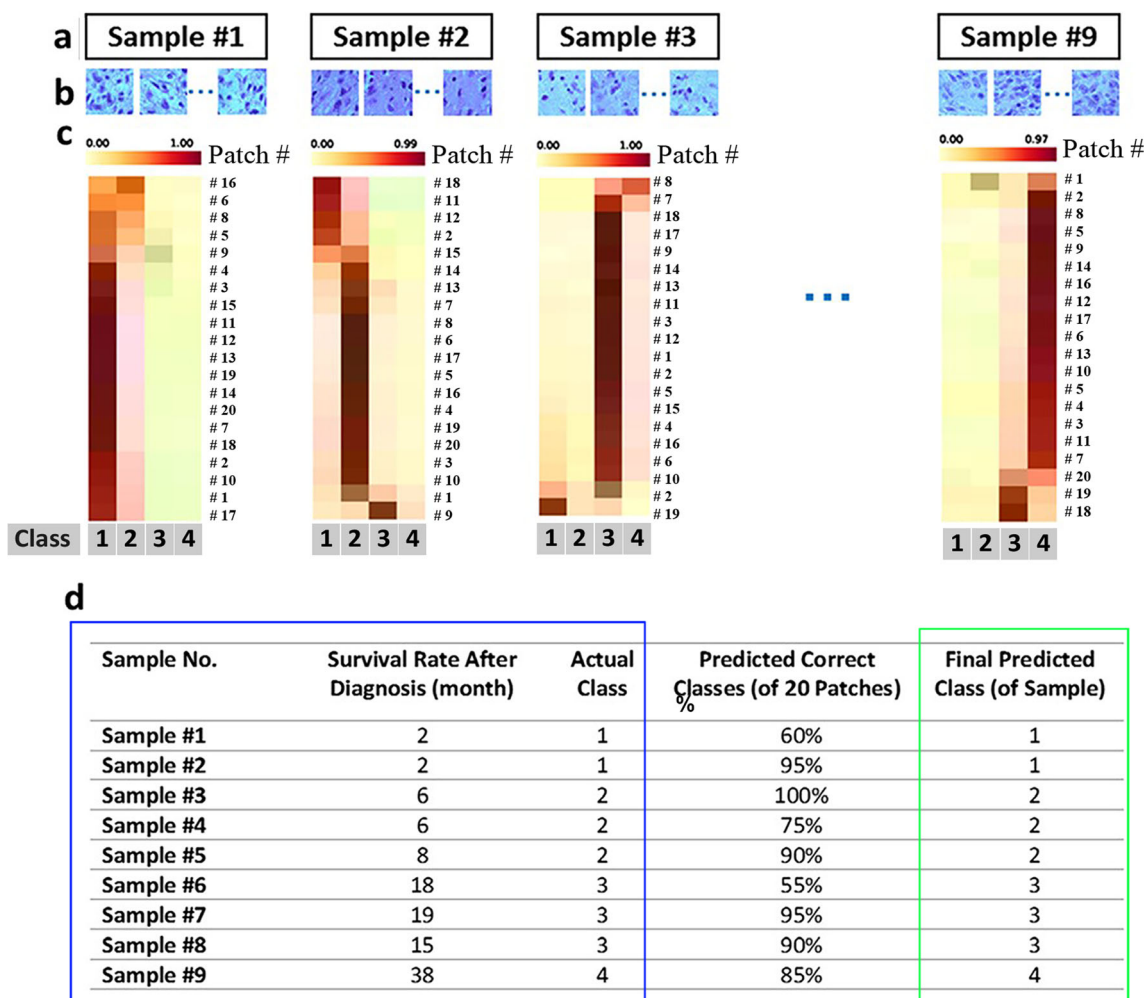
a Sample #1 Sample #2 Sample #3 Sample #9

b

c

0.00 1.00 Patch #
# 16
# 6
# 8
# 5
# 9
# 4
# 3
# 15
# 11
# 12
# 13
# 19
# 14
# 20
# 7
# 18
# 2
# 10
# 1
# 17

Class 1 2 3 4

0.00 0.99 Patch #
# 18
# 11
# 12
# 2
# 15
# 14
# 13
# 7
# 8
# 6
# 17
# 5
# 16
# 4
# 19
# 20
# 3
# 10
# 1
# 9

1 2 3 4

0.00 1.00 Patch #
# 8
# 7
# 18
# 17
# 9
# 14
# 13
# 11
# 3
# 12
# 1
# 2
# 5
# 15
# 4
# 16
# 6
# 10
# 2
# 19

1 2 3 4

...

0.00 0.97 Patch #
# 1
# 2
# 8
# 5
# 9
# 14
# 16
# 12
# 17
# 6
# 13
# 10
# 5
# 4
# 3
# 11
# 7
# 20
# 19
# 18

1 2 3 4

d

| Sample No. | Survival Rate After Diagnosis (month) | Actual Class | Predicted Correct Classes (of 20 Patches) % | Final Predicted Class (of Sample) |
|---|---|---|---|---|
| Sample #1 | 2 | 1 | 60% | 1 |
| Sample #2 | 2 | 1 | 95% | 1 |
| Sample #3 | 6 | 2 | 100% | 2 |
| Sample #4 | 6 | 2 | 75% | 2 |
| Sample #5 | 8 | 2 | 90% | 2 |
| Sample #6 | 18 | 3 | 55% | 3 |
| Sample #7 | 19 | 3 | 95% | 3 |
| Sample #8 | 15 | 3 | 90% | 3 |
| Sample #9 | 38 | 4 | 85% | 4 |